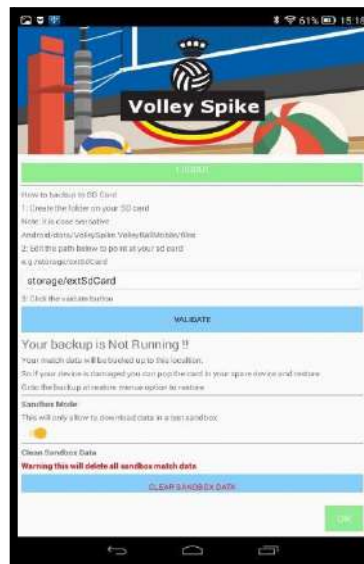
61% 15:18

Volley Spike

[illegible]

How to backup to SD Card
1: Create the folder on your SD card
Note: It is case sensitive
Android/data/VolleySpike.VolleyBallMobile/files
2: Edit the path below to point at your sd card
e.g. /storage/extSdCard

storage/extSdCard

3: Click the validate button

VALIDATE

Your backup is Not Running !!
Your match data will be backed up to this location.
So if your device is damaged you can pop the card in your spare device and restore.
Goto the backup and restore menu option to restore

Sandbox Mode
This will only allow to download data in a test sandbox

Clean Sandbox Data
Warning this will delete all sandbox match data

CLEAR SANDBOX DATA

OK